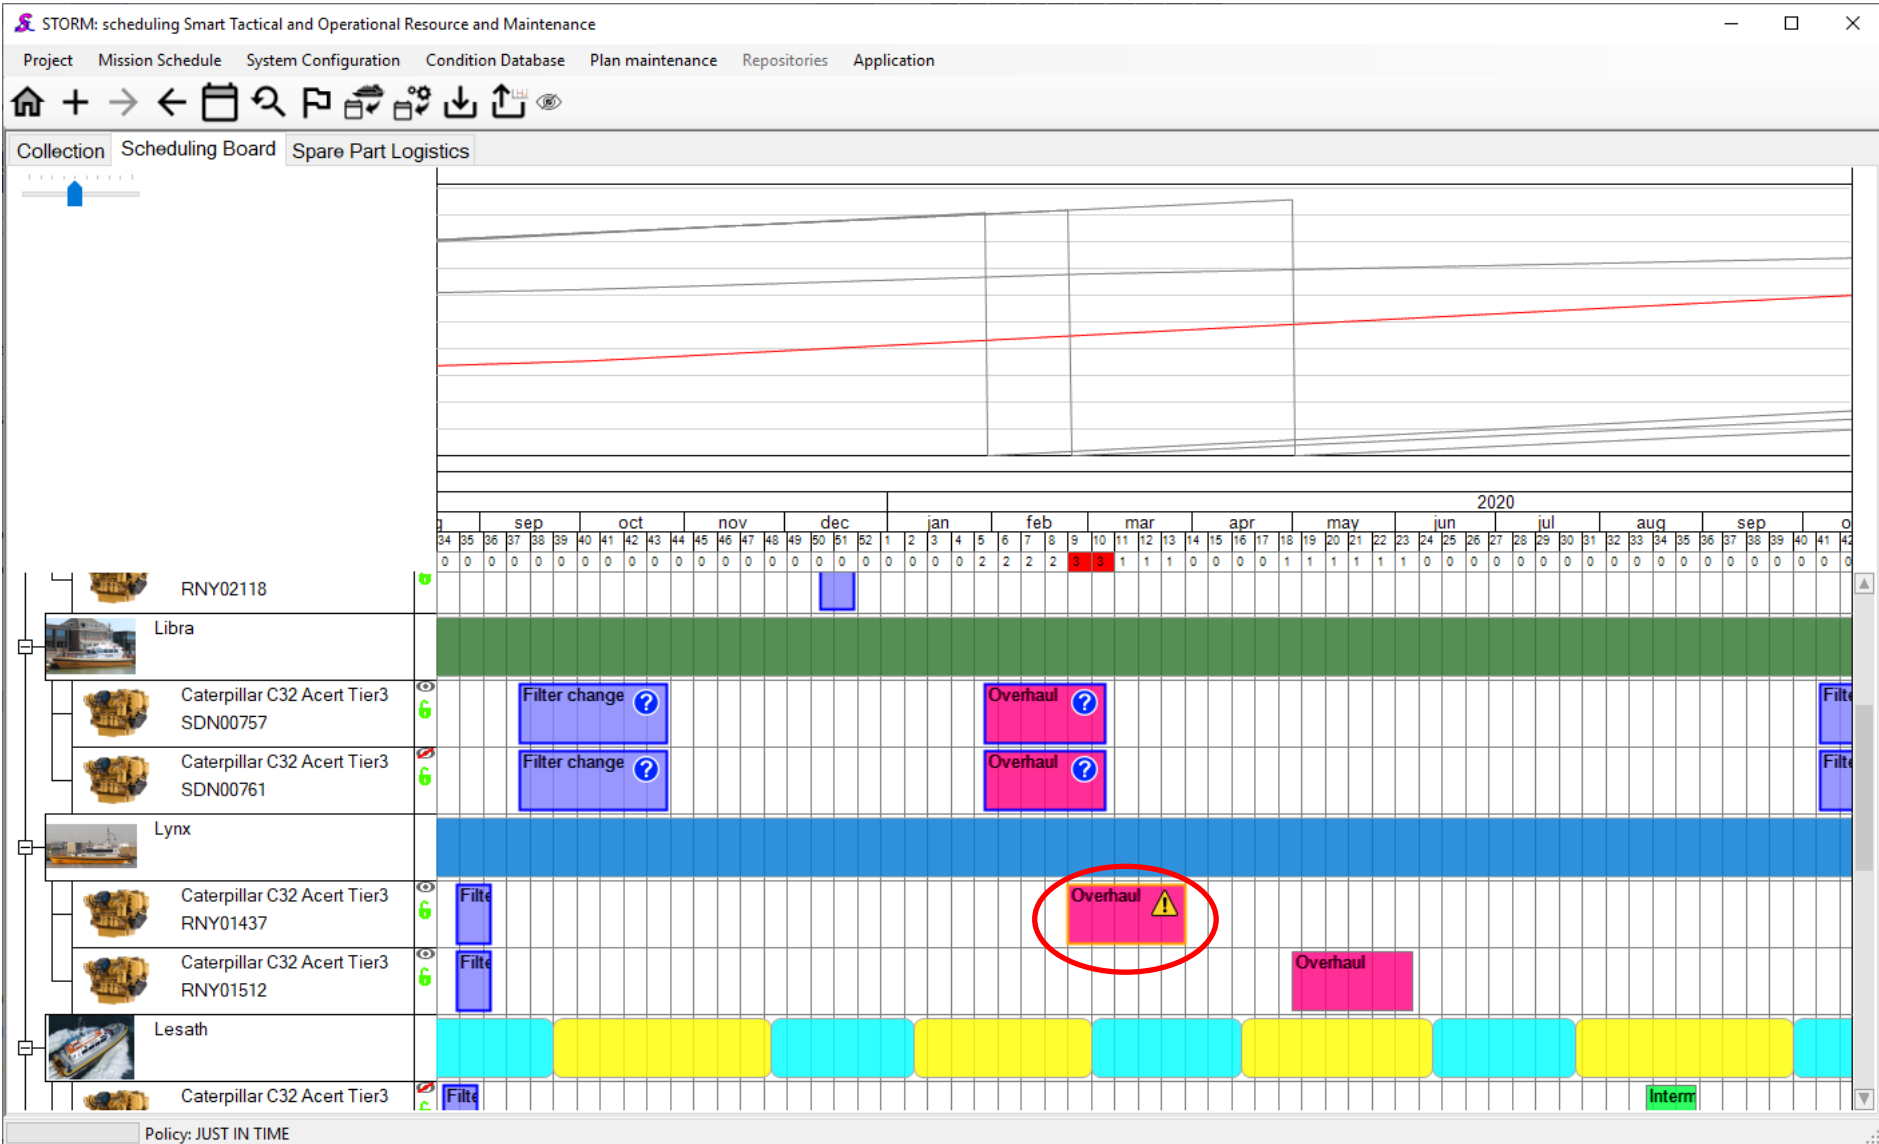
STORM: scheduling Smart Tactical and Operational Resource and Maintenance

Project Mission Schedule System Configuration Condition Database Plan maintenance Repositories Application

Collection Scheduling Board Spare Part Logistics

2020

g sep oct nov dec jan feb mar apr may jun jul aug sep o

34 35 36 37 38 39 40 41 42 43 44 45 46 47 48 49 50 51 52 1 2 3 4 5 6 7 8 9 10 11 12 13 14 15 16 17 18 19 20 21 22 23 24 25 26 27 28 29 30 31 32 33 34 35 36 37 38 39 40 41 42

0 0 0 0 0 0 0 0 0 0 0 0 0 0 0 0 0 0 0 0 0 0 0 2 2 2 2 3 3 1 1 1 0 0 0 0 1 1 1 1 1 1 0 0 0 0 0 0 0 0 0 0 0 0 0 0 0 0 0 0 0

RNY02118

Libra

Caterpillar C32 Acert Tier3
SDN00757

Filter change

Overhaul

Filte

Caterpillar C32 Acert Tier3
SDN00761

Filter change

Overhaul

Filte

Lynx

Caterpillar C32 Acert Tier3
RNY01437

Filte

Overhaul

Caterpillar C32 Acert Tier3
RNY01512

Filte

Overhaul

Lesath

Caterpillar C32 Acert Tier3

Filte

Interm

Policy: JUST IN TIME